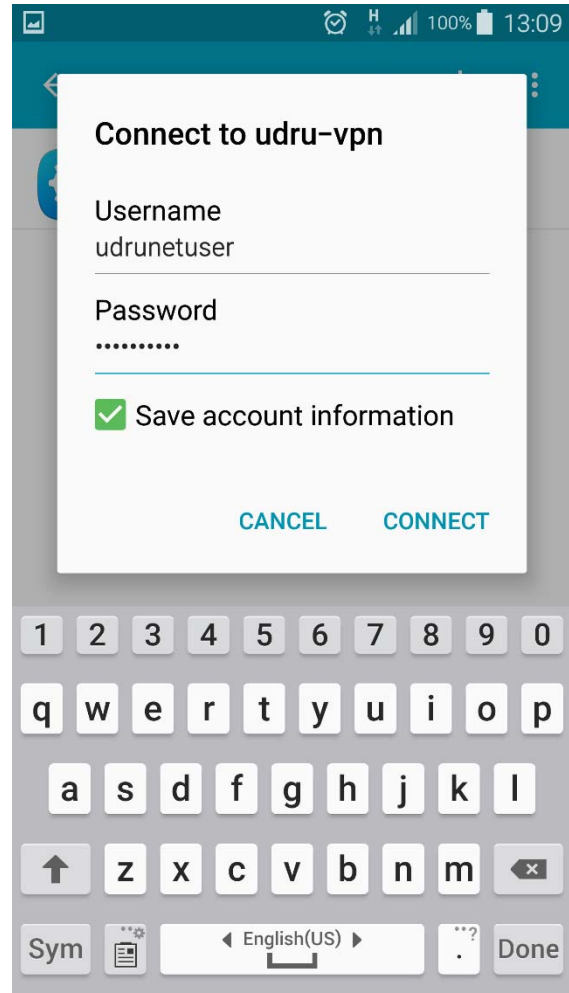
H 100% 13:09

Connect to udru-vpn

Username
udrunetuser

Password
••••••••••

Save account information

CANCEL CONNECT

1 2 3 4 5 6 7 8 9 0
q w e r t y u i o p
a s d f g h j k l
z x c v b n m
Sym English(US) . Done